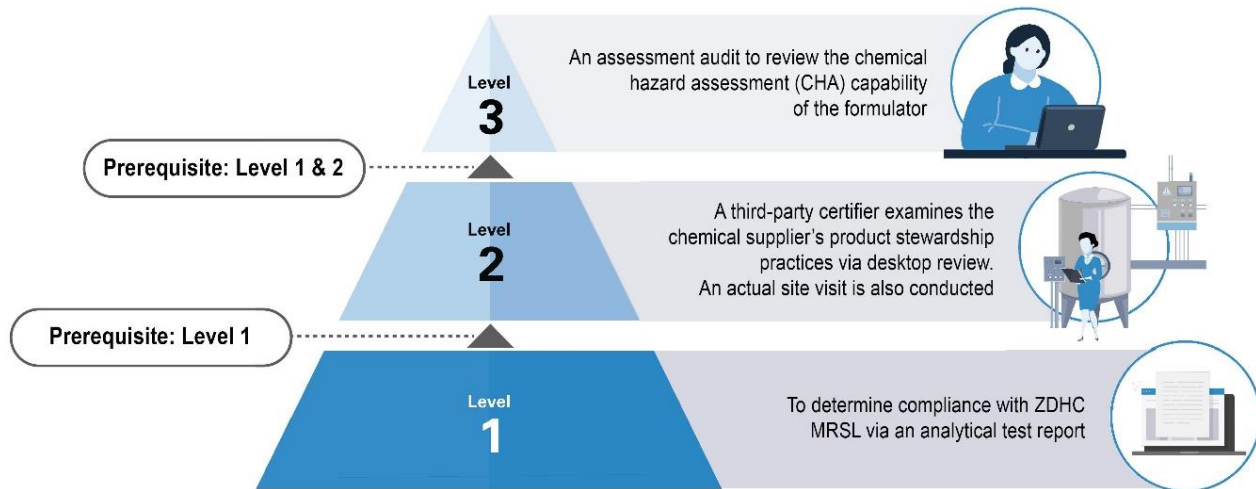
Level
3

An assessment audit to review the chemical hazard assessment (CHA) capability of the formulator

Prerequisite: Level 1 & 2

Level
2

A third-party certifier examines the chemical supplier's product stewardship practices via desktop review. An actual site visit is also conducted

Prerequisite: Level 1

Level
1

To determine compliance with ZDHC MRSL via an analytical test report